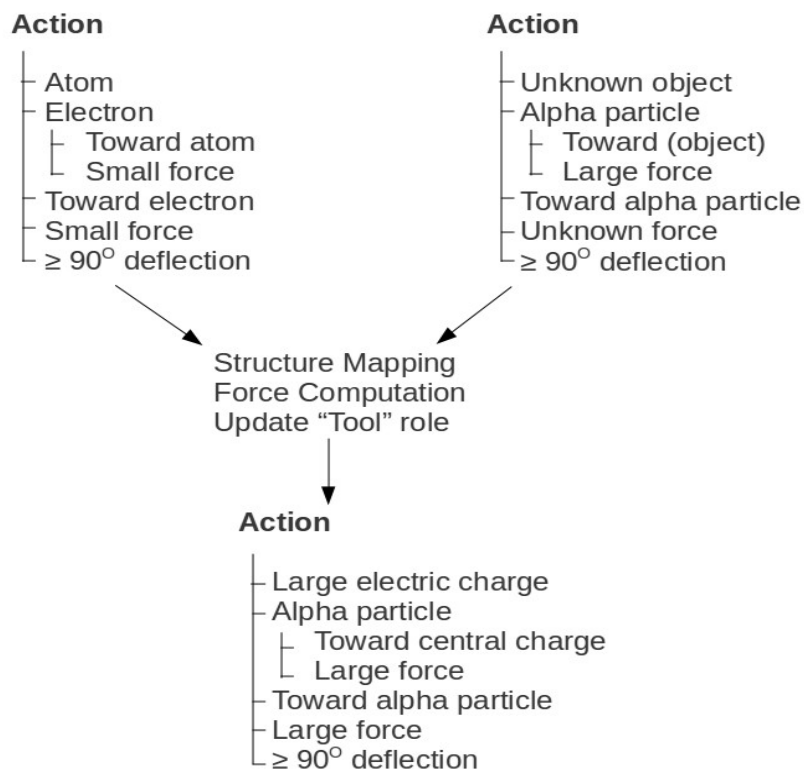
Action

Atom
Electron
Toward atom
Small force
Toward electron
Small force
$\geq 90^{\circ}$ deflection

Action

Unknown object
Alpha particle
Toward (object)
Large force
Toward alpha particle
Unknown force
$\geq 90^{\circ}$ deflection

Structure Mapping
Force Computation
Update “Tool” role

Action

Large electric charge
Alpha particle
Toward central charge
Large force
Toward alpha particle
Large force
$\geq 90^{\circ}$ deflection